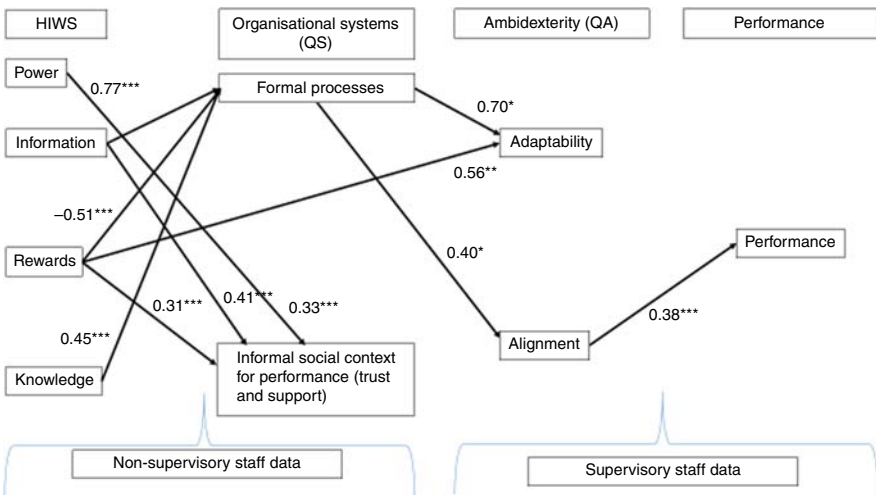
HIWS

Organisational systems (QS)

Ambidexterity (QA)

Performance

Power

0.77***

Formal processes

0.70*

Information

Adaptability

0.56**

−0.51***

0.40*

Rewards

Performance

0.31***

0.41***

0.33***

0.45***

Alignment

0.38***

Knowledge

Informal social context for performance (trust and support)

Non-supervisory staff data

Supervisory staff data